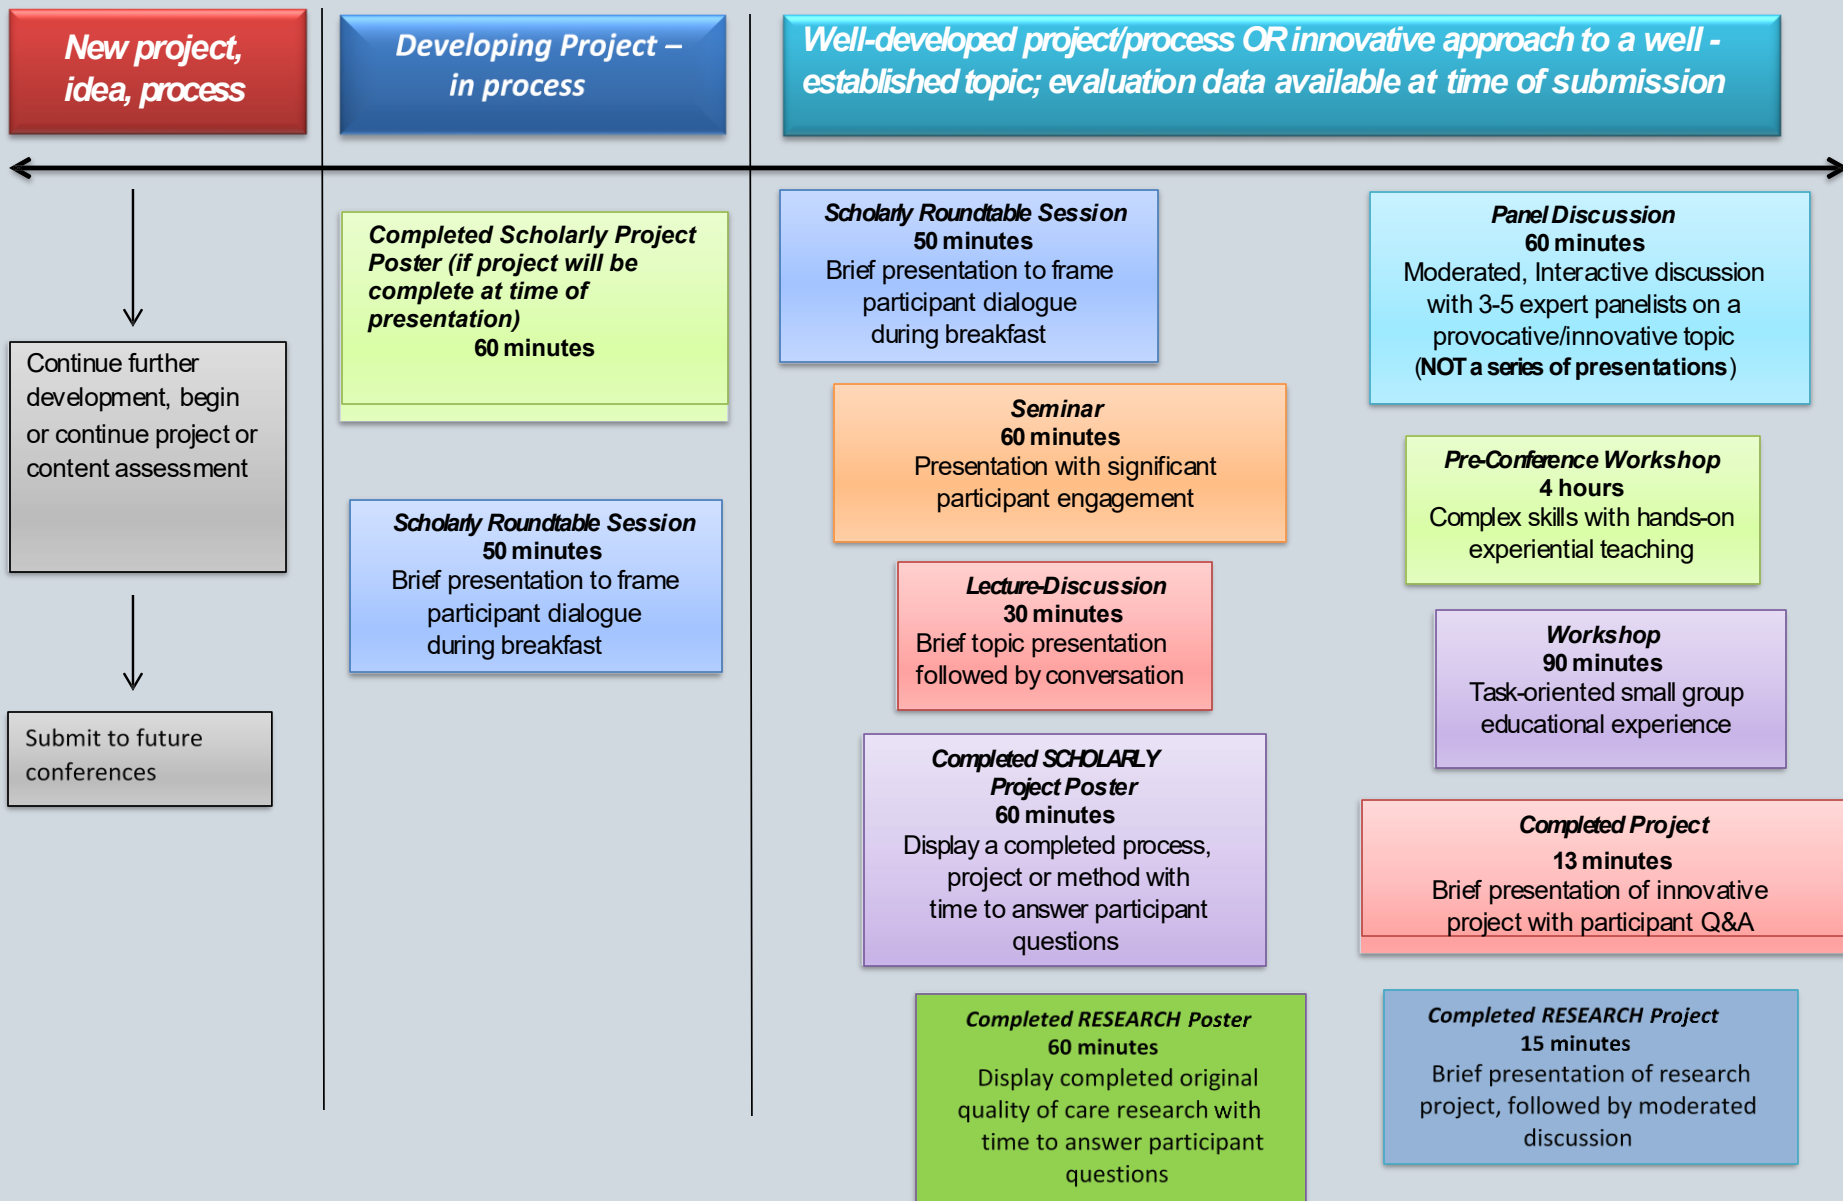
New project, idea, process

Developing Project – in process

Well-developed project/process OR innovative approach to a well - established topic; evaluation data available at time of submission

Continue further development, begin or continue project or content assessment

Submit to future conferences

Completed Scholarly Project Poster (if project will be complete at time of presentation)
60 minutes

Scholarly Roundtable Session
50 minutes
Brief presentation to frame participant dialogue during breakfast

Scholarly Roundtable Session
50 minutes
Brief presentation to frame participant dialogue during breakfast

Seminar
60 minutes
Presentation with significant participant engagement

Lecture-Discussion
30 minutes
Brief topic presentation followed by conversation

Completed SCHOLARLY Project Poster
60 minutes
Display a completed process, project or method with time to answer participant questions

Completed RESEARCH Poster
60 minutes
Display completed original quality of care research with time to answer participant questions

Panel Discussion
60 minutes
Moderated, Interactive discussion with 3-5 expert panelists on a provocative/innovative topic
(NOT a series of presentations)

Pre-Conference Workshop
4 hours
Complex skills with hands-on experiential teaching

Workshop
90 minutes
Task-oriented small group educational experience

Completed Project
13 minutes
Brief presentation of innovative project with participant Q&A

Completed RESEARCH Project
15 minutes
Brief presentation of research project, followed by moderated discussion